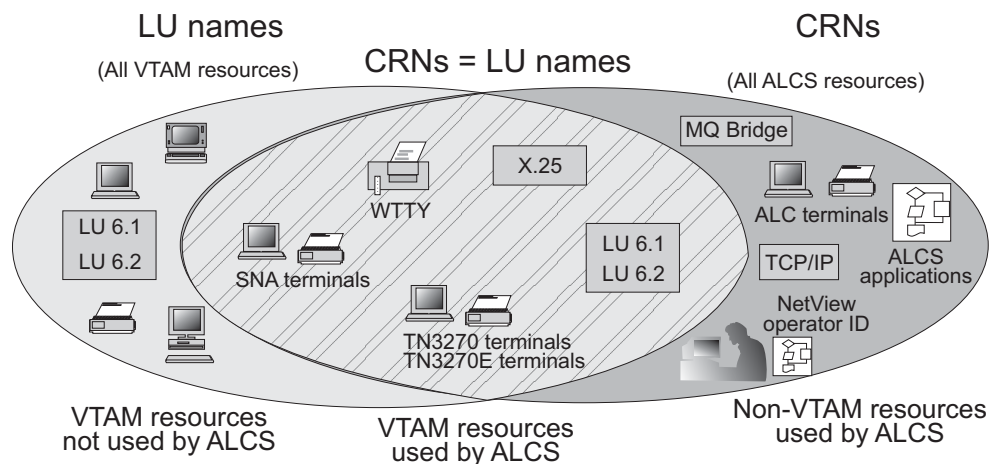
LU names

(All VTAM resources)

CRNs = LU names

CRNs

(All ALCS resources)

MQ Bridge

X.25

WTTY

LU 6.1

LU 6.2

SNA terminals

LU 6.1

LU 6.2

ALC terminals

TCP/IP

ALCS applications

NetView operator ID

TN3270 terminals
TN3270E terminals

VTAM resources not used by ALCS

VTAM resources used by ALCS

Non-VTAM resources used by ALCS